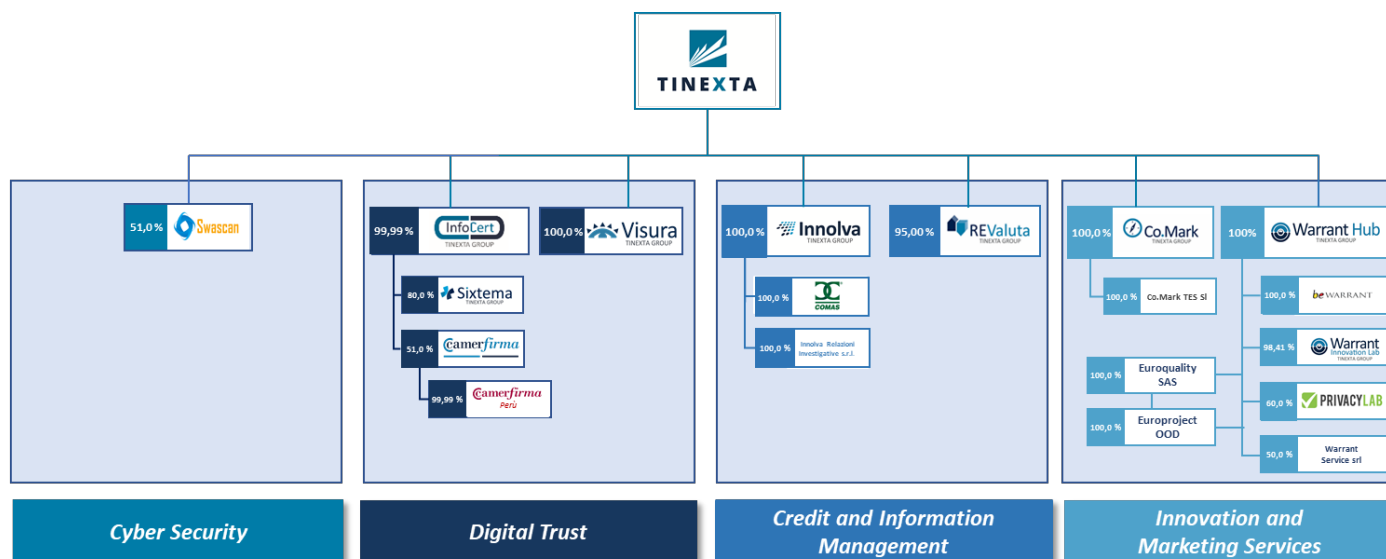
TINEXTA

51,0 % Swascan

99,99 % InfoCert TINEXTA GROUP

100,0 % Visura TINEXTA GROUP

80,0 % Sixtema TINEXTA GROUP

51,0 % Camerfirma

99,99 % Camerfirma Perù

100,0 % Innolva TINEXTA GROUP

95,00 % REValuta TINEXTA GROUP

100,0 % COMAS

100,0 % Innolva Relazioni Investigative s.r.l.

100,0 % Co.Mark TINEXTA GROUP

100% Warrant Hub TINEXTA GROUP

100,0 % Co.Mark TES Sl

100,0 % be WARRANT

100,0 % Euroquality SAS

98,41 % Warrant Innovation Lab TINEXTA GROUP

60,0 % PRIVACYLAB

100,0 % Europroject OOD

50,0 % Warrant Service srl

Cyber Security

Digital Trust

Credit and Information Management

Innovation and Marketing Services